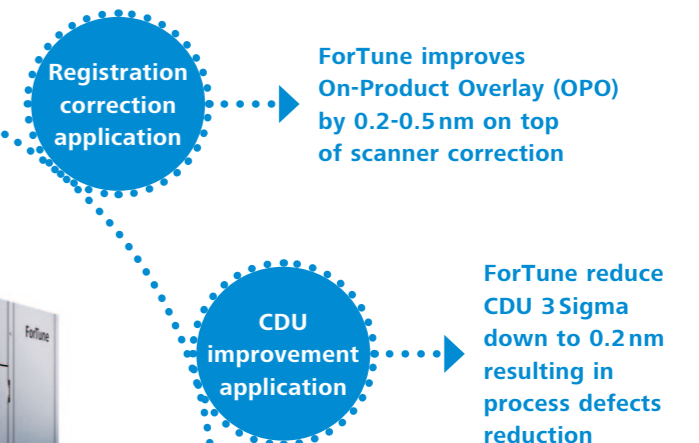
Registration correction application

ForTune improves On-Product Overlay (OPO) by 0.2-0.5 nm on top of scanner correction

ForTune

CDU improvement application

ForTune reduce CDU 3 Sigma down to 0.2 nm resulting in process defects reduction